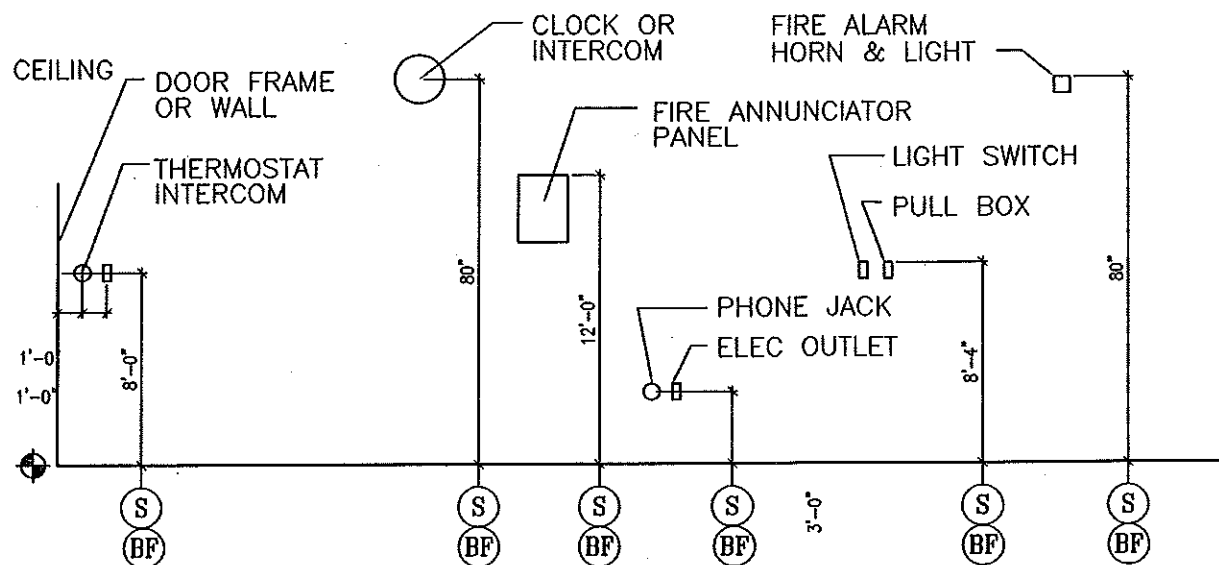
CLOCK OR INTERCOM

FIRE ALARM HORN & LIGHT

CEILING

DOOR FRAME OR WALL

THERMOSTAT INTERCOM

FIRE ANNUNCIATOR PANEL

LIGHT SWITCH

PULL BOX

PHONE JACK

ELEC OUTLET

1'-0
1'-0"

8'-0"

80"

12'-0"

3'-0"

8'-4"

80"

S
BF

S
BF

S
BF

S
BF

S
BF

S
BF